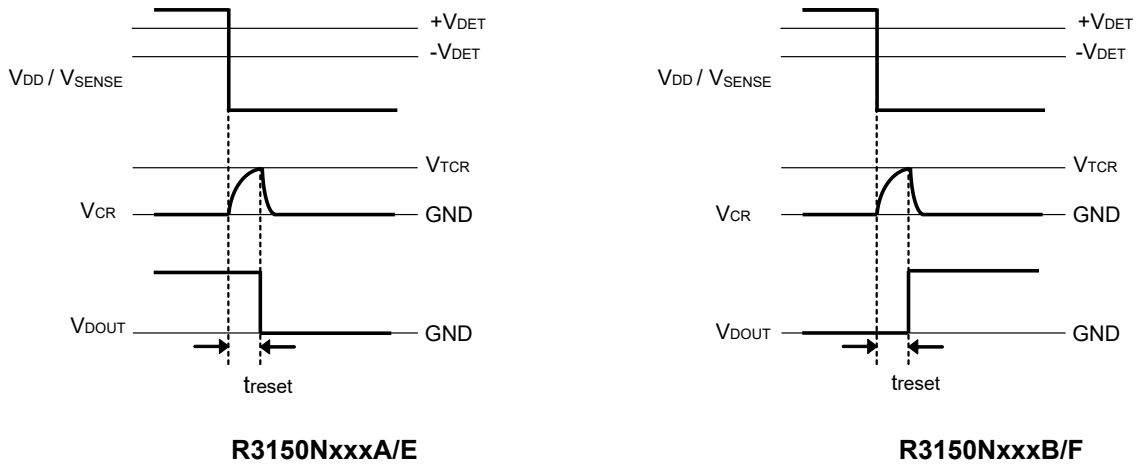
+$V_{DET}$
-$V_{DET}$
$V_{DD}$ / $V_{SENSE}$
$V_{TCR}$
$V_{CR}$
GND
$V_{DOUT}$
GND
$t_{reset}$

R3150NxxxA/E

+$V_{DET}$
-$V_{DET}$
$V_{DD}$ / $V_{SENSE}$
$V_{TCR}$
$V_{CR}$
GND
$V_{DOUT}$
GND
$t_{reset}$

R3150NxxxB/F